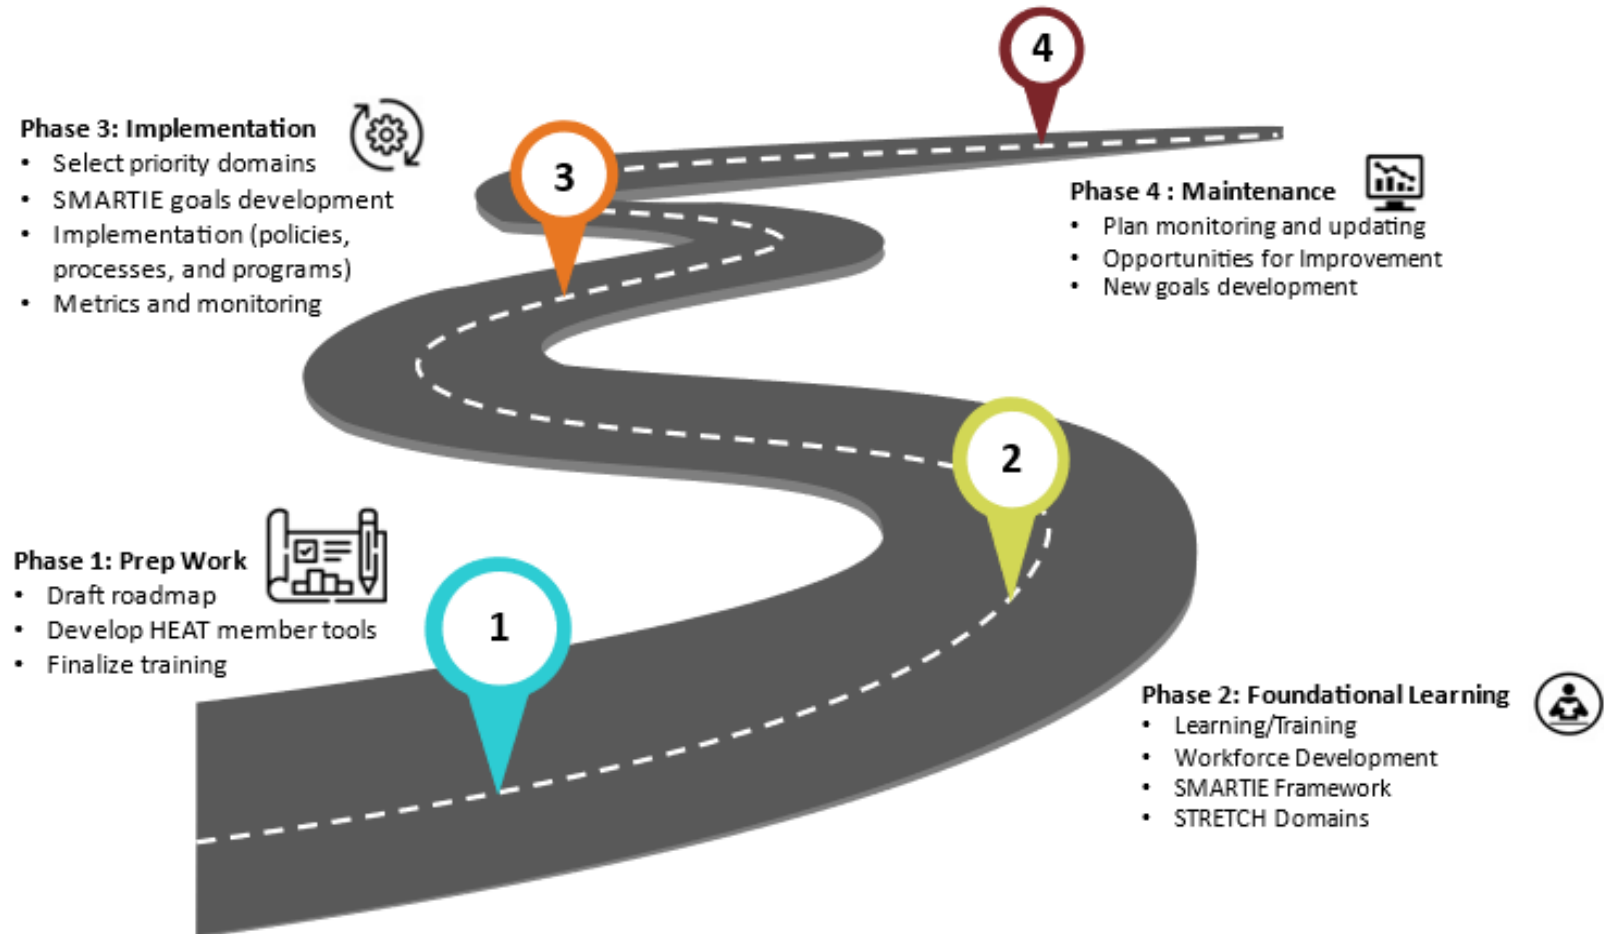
4

Phase 3: Implementation
- Select priority domains
- SMARTIE goals development
- Implementation (policies, processes, and programs)
- Metrics and monitoring

3

Phase 4 : Maintenance
- Plan monitoring and updating
- Opportunities for Improvement
- New goals development

2

Phase 1: Prep Work
- Draft roadmap
- Develop HEAT member tools
- Finalize training

1

Phase 2: Foundational Learning
- Learning/Training
- Workforce Development
- SMARTIE Framework
- STRETCH Domains